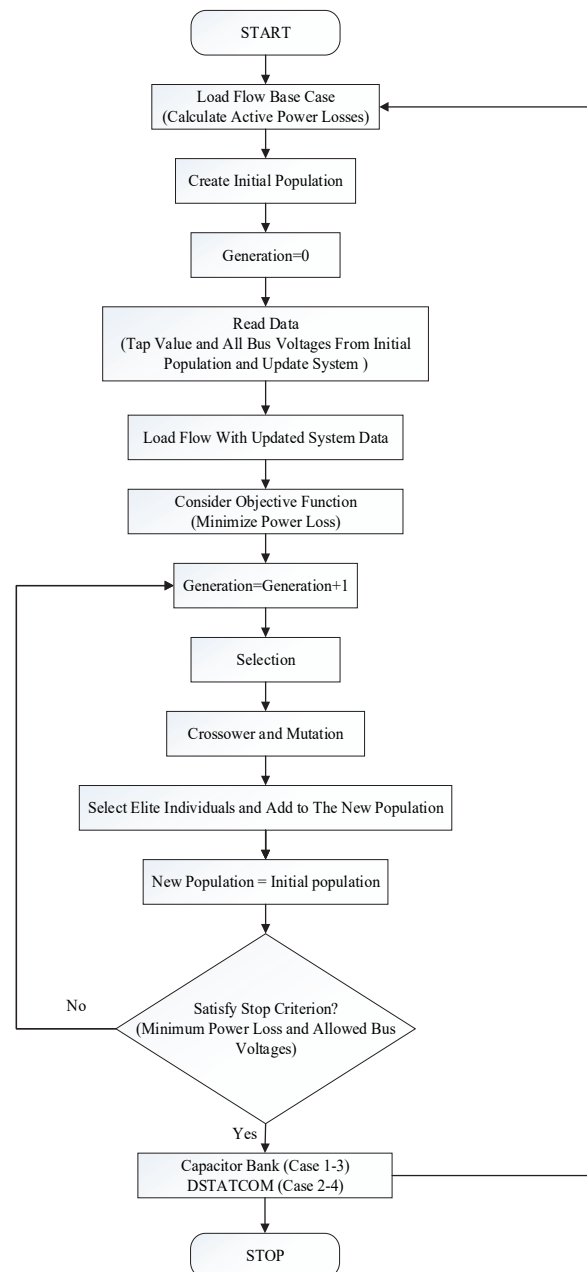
START

Load Flow Base Case
(Calculate Active Power Losses)

Create Initial Population

Generation=0

Read Data
(Tap Value and All Bus Voltages From Initial Population and Update System )

Load Flow With Updated System Data

Consider Objective Function
(Minimize Power Loss)

Generation=Generation+1

Selection

Crossower and Mutation

Select Elite Individuals and Add to The New Population

New Population = Initial population

Satisfy Stop Criterion?
(Minimum Power Loss and Allowed Bus Voltages)

No

Yes

Capacitor Bank (Case 1-3)
DSTATCOM (Case 2-4)

STOP